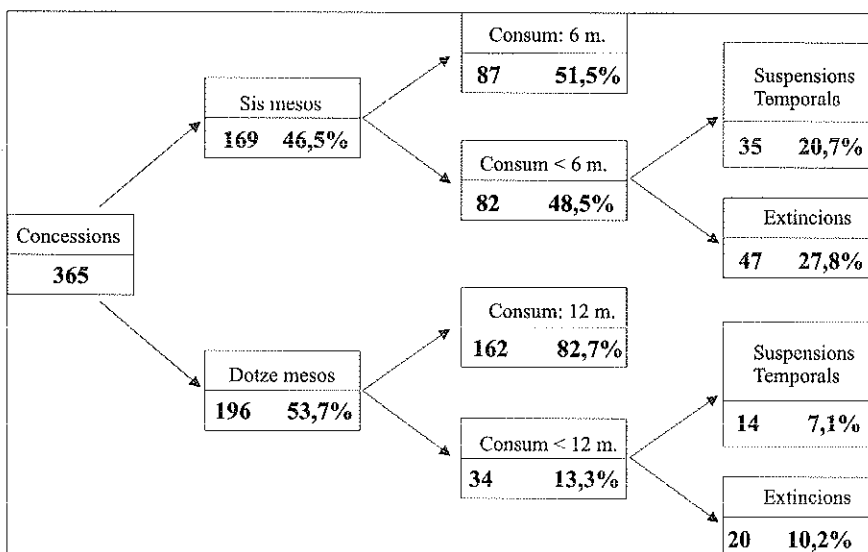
Concessions
365

Sis mesos
169 46,5%

Dotze mesos
196 53,7%

Consum: 6 m.
87 51,5%

Consum < 6 m.
82 48,5%

Consum: 12 m.
162 82,7%

Consum < 12 m.
34 13,3%

Suspensions Temporals
35 20,7%

Extincions
47 27,8%

Suspensions Temporals
14 7,1%

Extincions
20 10,2%